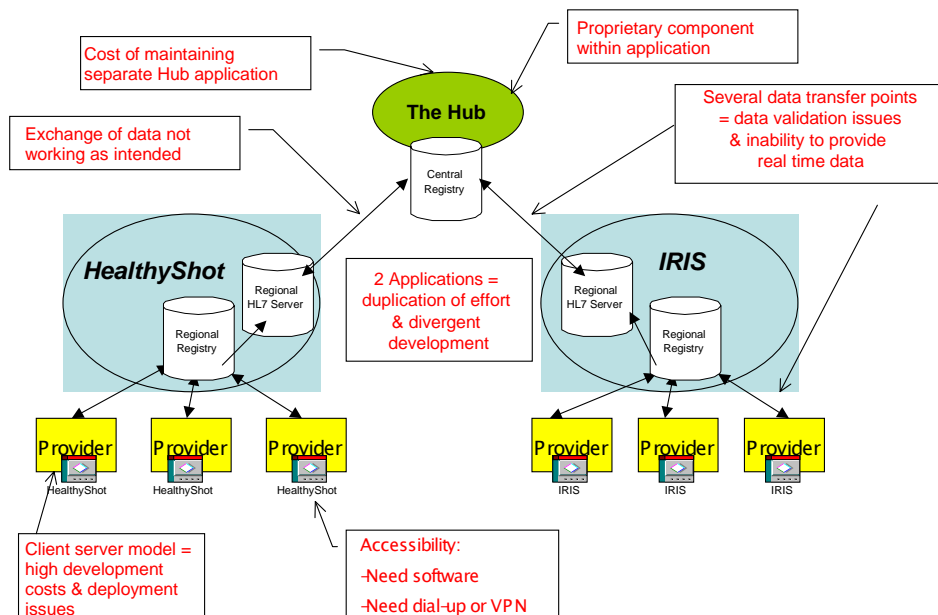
Cost of maintaining separate Hub application

Proprietary component within application

The Hub

Central Registry

Exchange of data not working as intended

Several data transfer points = data validation issues & inability to provide real time data

HealthyShot

Regional HL7 Server

Regional Registry

2 Applications = duplication of effort & divergent development

IRIS

Regional HL7 Server

Regional Registry

Provider
HealthyShot

Provider
HealthyShot

Provider
HealthyShot

Provider
IRIS

Provider
IRIS

Provider
IRIS

Client server model = high development costs & deployment issues

Accessibility:
-Need software
-Need dial-up or VPN